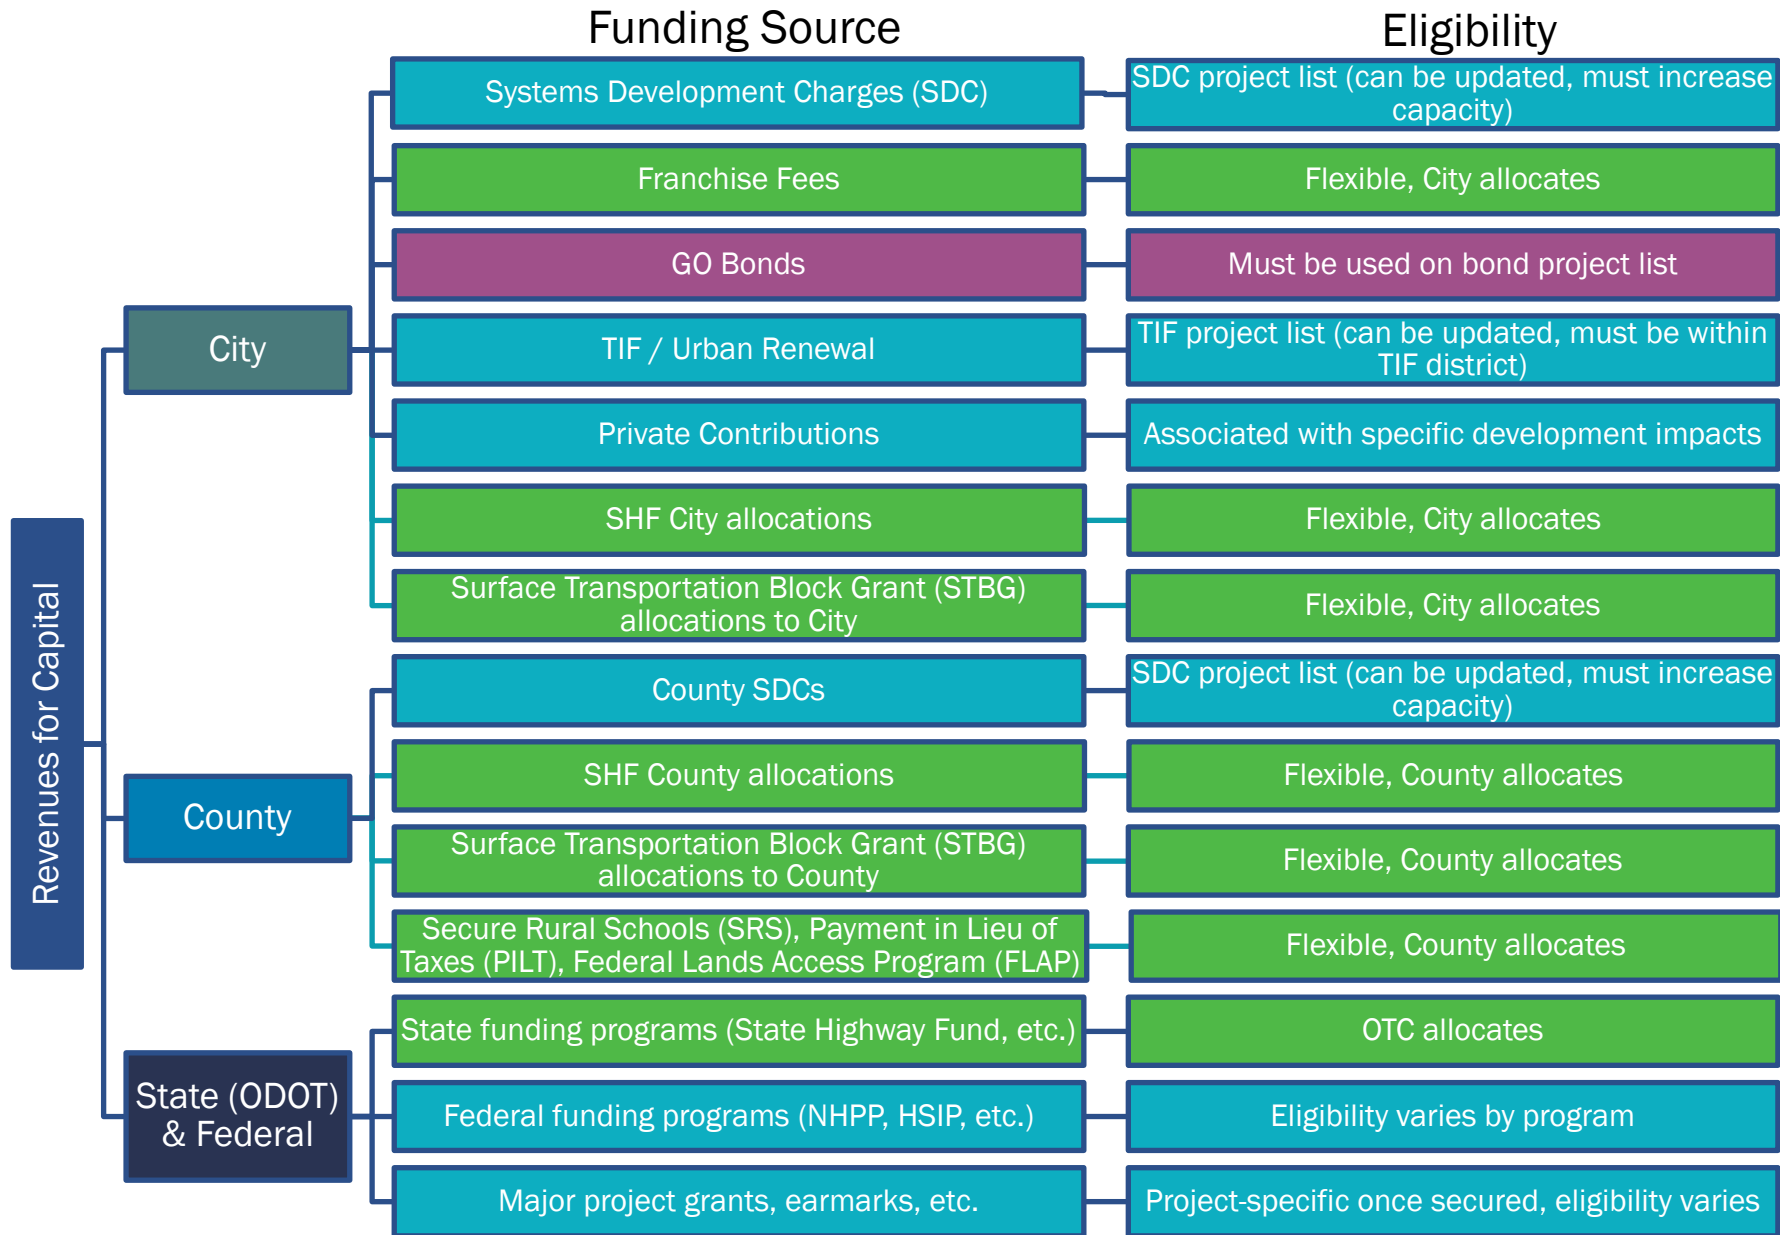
Funding Source

Eligibility

Revenues for Capital

City

Systems Development Charges (SDC)

SDC project list (can be updated, must increase capacity)

Franchise Fees

Flexible, City allocates

GO Bonds

Must be used on bond project list

TIF / Urban Renewal

TIF project list (can be updated, must be within TIF district)

Private Contributions

Associated with specific development impacts

SHF City allocations

Flexible, City allocates

Surface Transportation Block Grant (STBG) allocations to City

Flexible, City allocates

County

County SDCs

SDC project list (can be updated, must increase capacity)

SHF County allocations

Flexible, County allocates

Surface Transportation Block Grant (STBG) allocations to County

Flexible, County allocates

Secure Rural Schools (SRS), Payment in Lieu of Taxes (PILT), Federal Lands Access Program (FLAP)

Flexible, County allocates

State (ODOT) & Federal

State funding programs (State Highway Fund, etc.)

OTC allocates

Federal funding programs (NHPP, HSIP, etc.)

Eligibility varies by program

Major project grants, earmarks, etc.

Project-specific once secured, eligibility varies